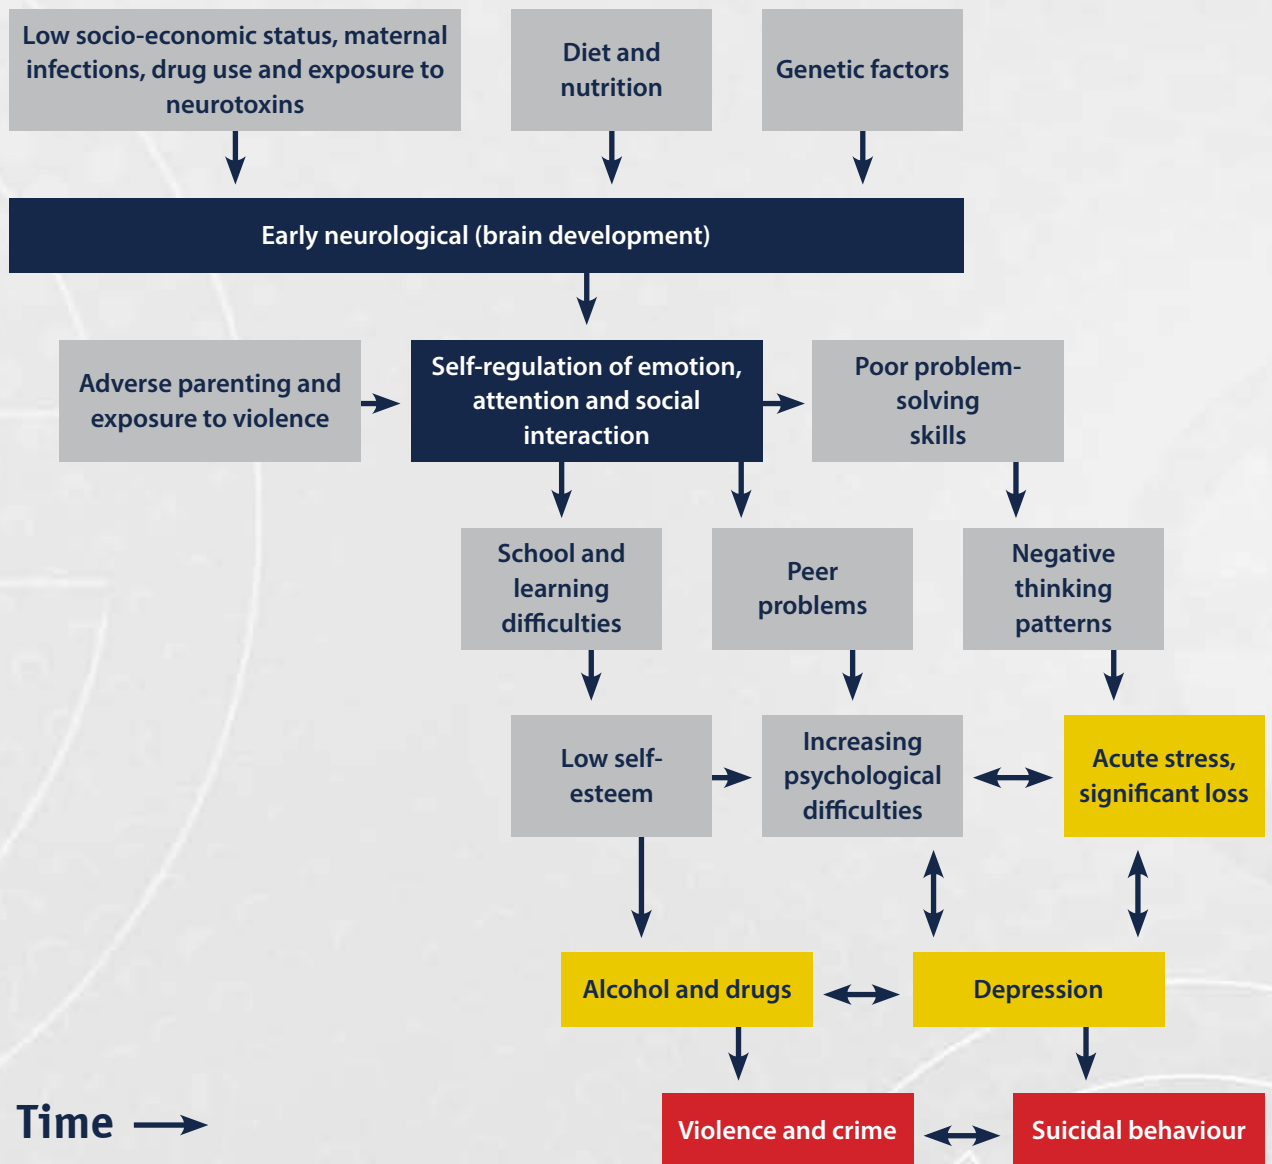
Low socio-economic status, maternal infections, drug use and exposure to neurotoxins

Diet and nutrition

Genetic factors

Early neurological (brain development)

Adverse parenting and exposure to violence

Self-regulation of emotion, attention and social interaction

Poor problem-solving skills

School and learning difficulties

Peer problems

Negative thinking patterns

Low self-esteem

Increasing psychological difficulties

Acute stress, significant loss

Alcohol and drugs

Depression

Violence and crime

Suicidal behaviour

Time